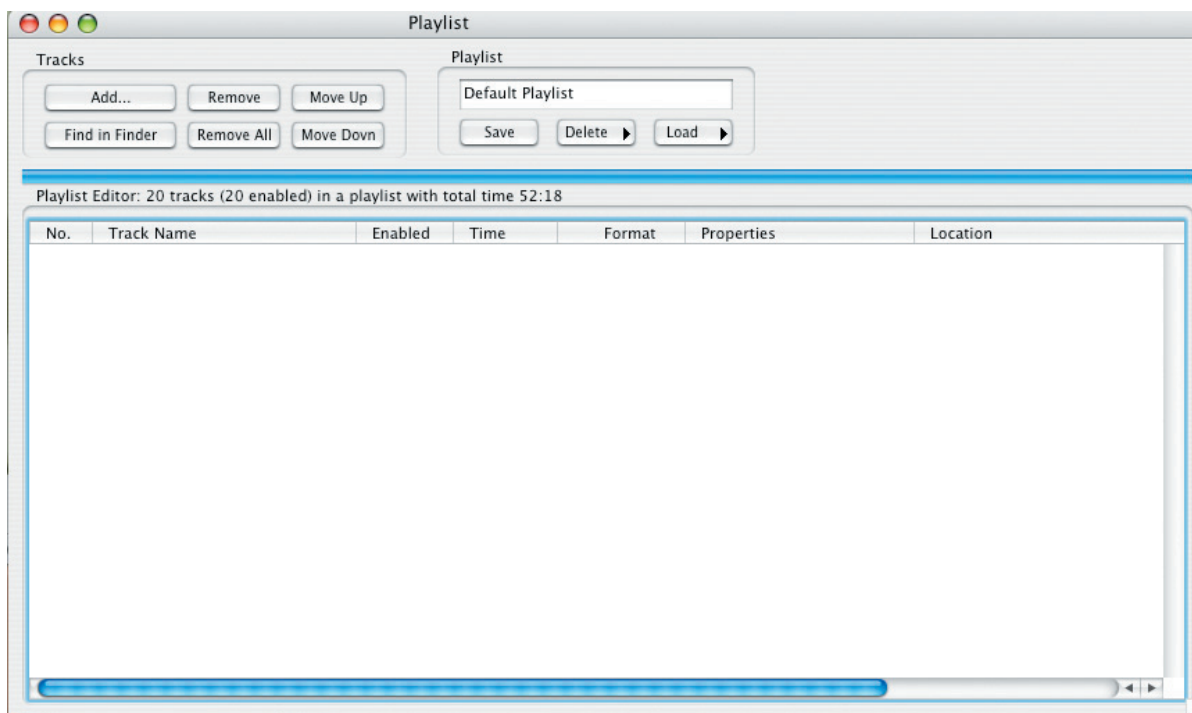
Playlist

Tracks

Add...
Remove
Move Up
Find in Finder
Remove All
Move Dovn

Playlist

Default Playlist

Save
Delete
Load

Playlist Editor: 20 tracks (20 enabled) in a playlist with total time 52:18

| No. | Track Name | Enabled | Time | Format | Properties | Location |
|---|---|---|---|---|---|---|